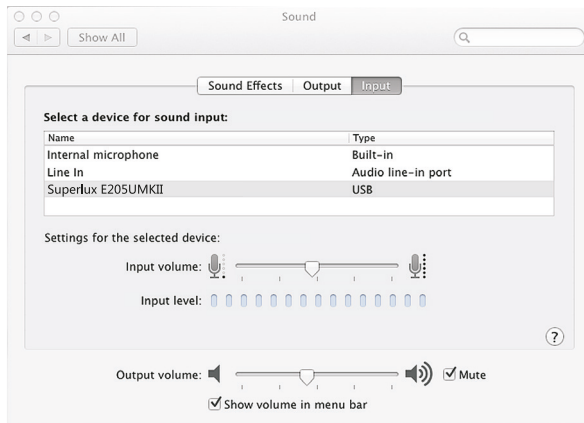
Sound

Show All

Sound Effects | Output | Input

Select a device for sound input:

| Name | Type |
|---|---|
| Internal microphone | Built-in |
| Line In | Audio line-in port |
| Superlux E205UMKII | USB |

Settings for the selected device:

Input volume:

Input level:

?

Output volume:

Mute

Show volume in menu bar